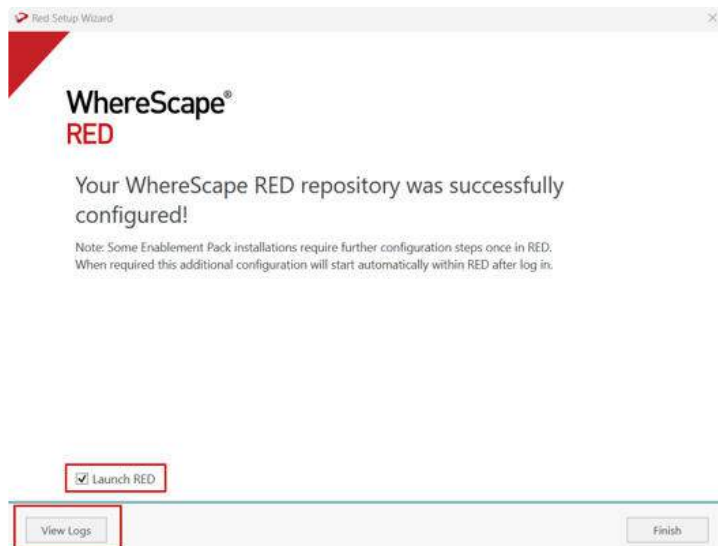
Red Setup Wizard

WhereScape®
RED

Your WhereScape RED repository was successfully configured!

Note: Some Enablement Pack installations require further configuration steps once in RED. When required this additional configuration will start automatically within RED after log in.

Launch RED

View Logs

Finish